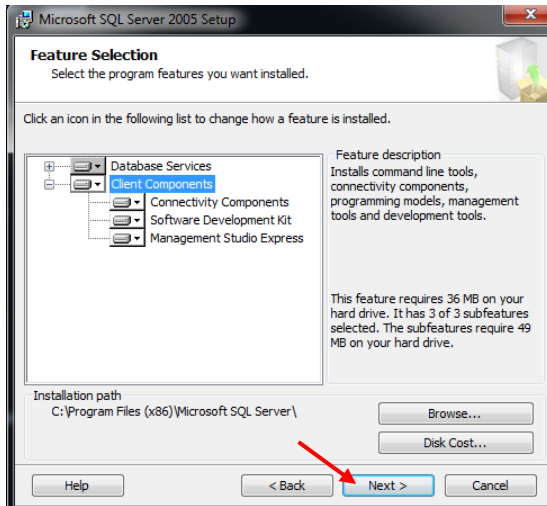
Microsoft SQL Server 2005 Setup

Feature Selection
Select the program features you want installed.

Click an icon in the following list to change how a feature is installed.

Database Services
Client Components
Connectivity Components
Software Development Kit
Management Studio Express

Feature description
Installs command line tools, connectivity components, programming models, management tools and development tools.

This feature requires 36 MB on your hard drive. It has 3 of 3 subfeatures selected. The subfeatures require 49 MB on your hard drive.

Installation path
C:\Program Files (x86)\Microsoft SQL Server\

Browse...

Disk Cost...

Help

< Back

Next >

Cancel